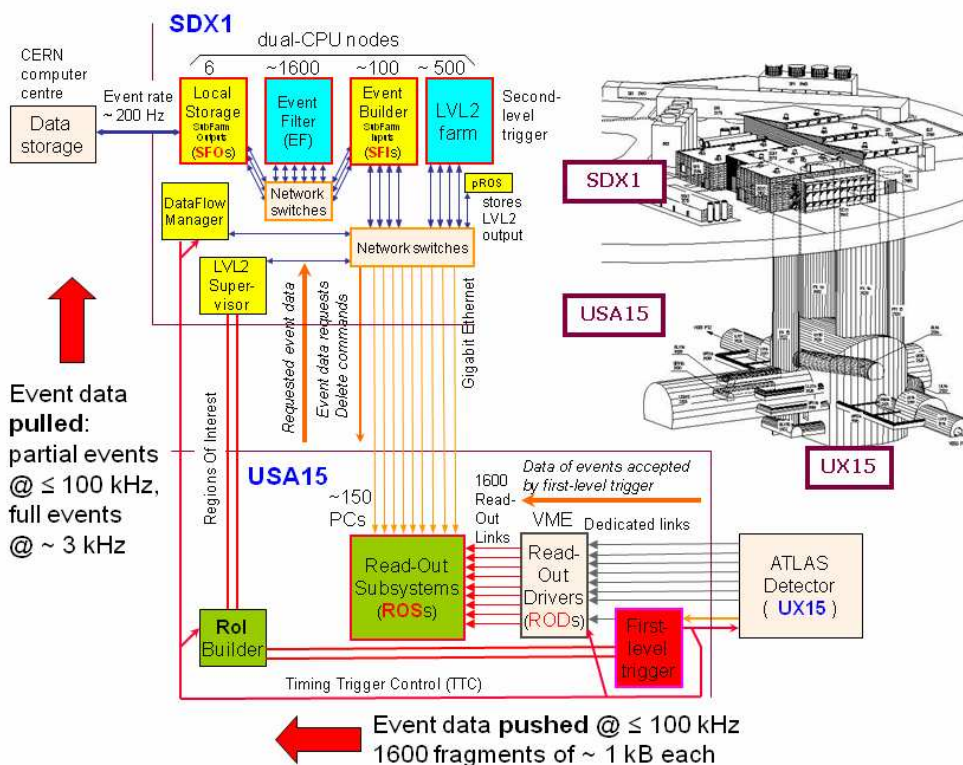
SDX1

dual-CPU nodes

CERN computer centre

6

~1600

~100

~ 500

Event rate ~ 200 Hz

Data storage

Local Storage SubFarm Outputs (SFOs)

Event Filter (EF)

Event Builder SubFarm Inputs (SFIs)

LVL2 farm

Second-level trigger

Network switches

pROS

stores LVL2 output

DataFlow Manager

Network switches

LVL2 Super-visor

Requested event data

Event data requests Delete commands

Gigabit Ethernet

SDX1

USA15

UX15

Event data pulled: partial events @ ≤ 100 kHz, full events @ ~ 3 kHz

Regions Of Interest

USA15

Data of events accepted by first-level trigger

1600 Read-Out Links

~150 PCs

VME

Dedicated links

Read-Out Subsystems (ROSs)

Read-Out Drivers (RODs)

ATLAS Detector ( UX15 )

RoI Builder

First-level trigger

Timing Trigger Control (TTC)

Event data pushed @ ≤ 100 kHz 1600 fragments of ~ 1 kB each